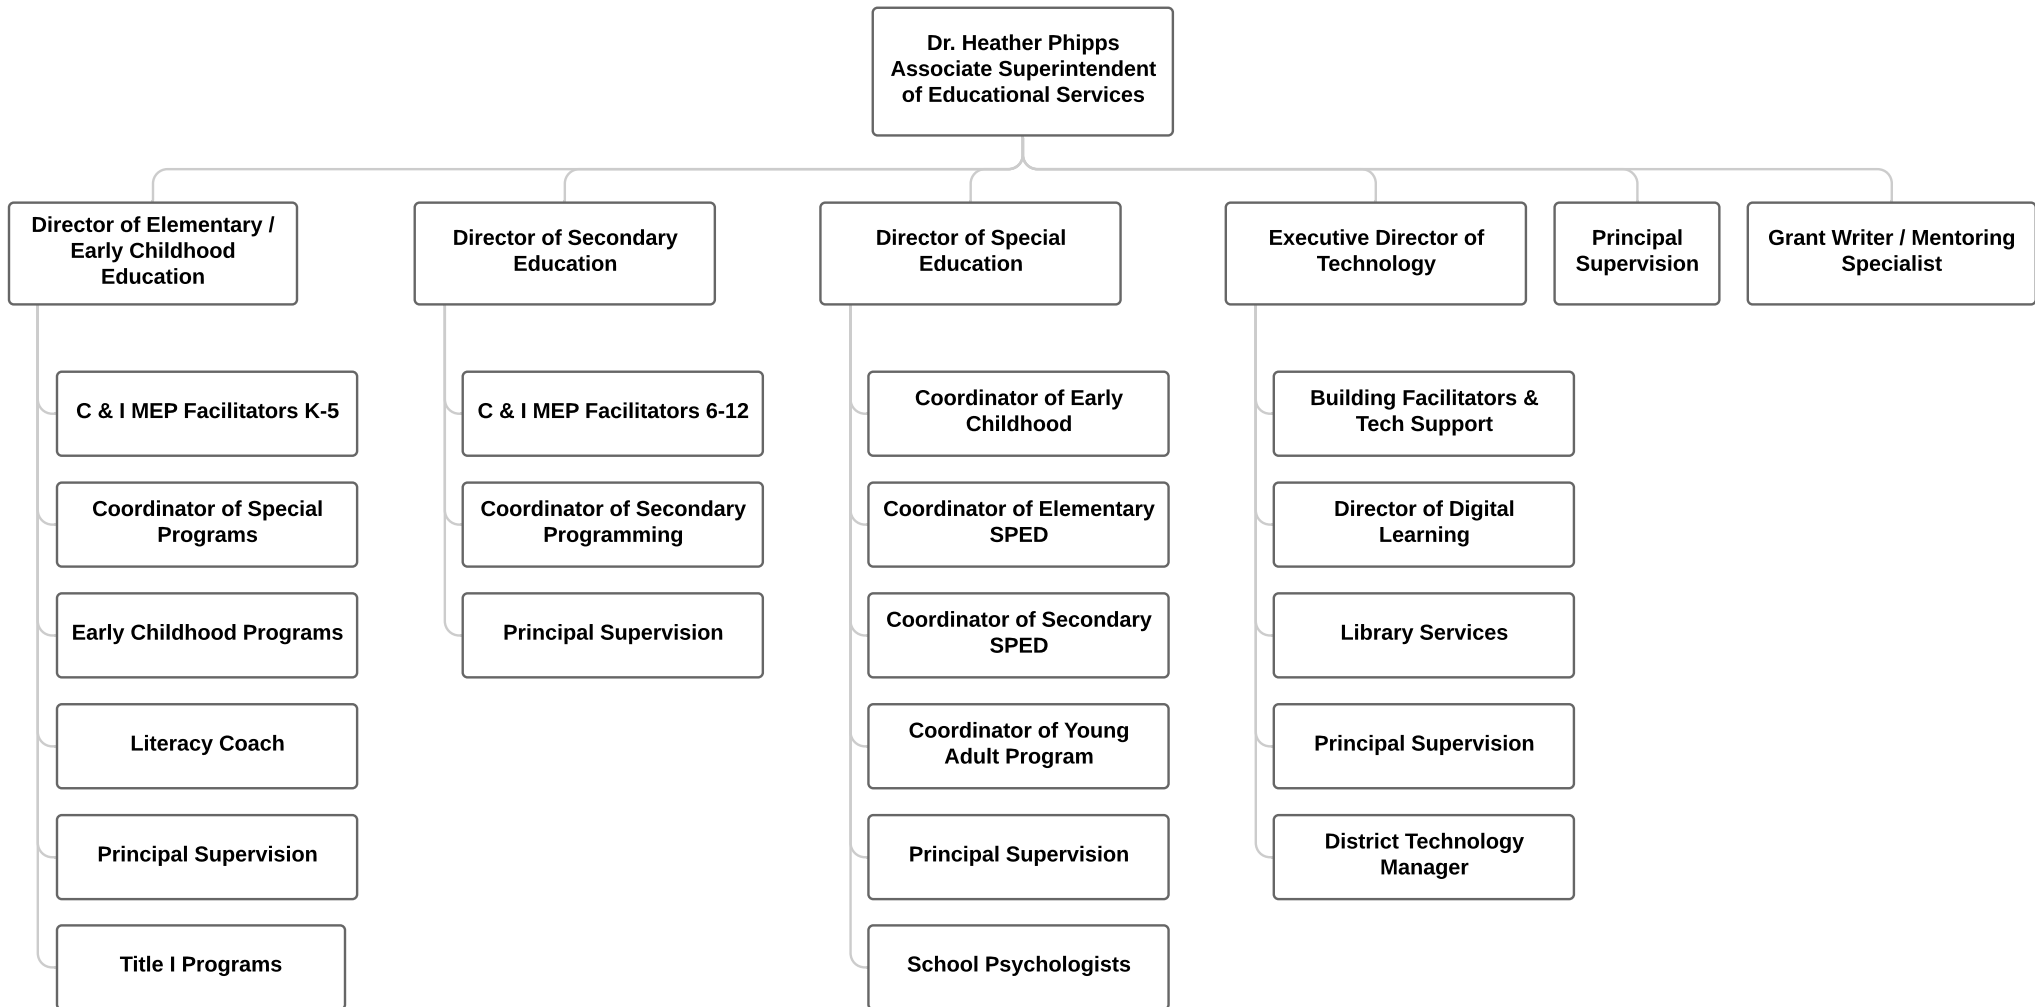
Dr. Heather Phipps
Associate Superintendent of Educational Services

Director of Elementary / Early Childhood Education

C & I MEP Facilitators K-5

Coordinator of Special Programs

Early Childhood Programs

Literacy Coach

Principal Supervision

Title I Programs

Director of Secondary Education

C & I MEP Facilitators 6-12

Coordinator of Secondary Programming

Principal Supervision

Director of Special Education

Coordinator of Early Childhood

Coordinator of Elementary SPED

Coordinator of Secondary SPED

Coordinator of Young Adult Program

Principal Supervision

School Psychologists

Executive Director of Technology

Building Facilitators & Tech Support

Director of Digital Learning

Library Services

Principal Supervision

District Technology Manager

Principal Supervision

Grant Writer / Mentoring Specialist